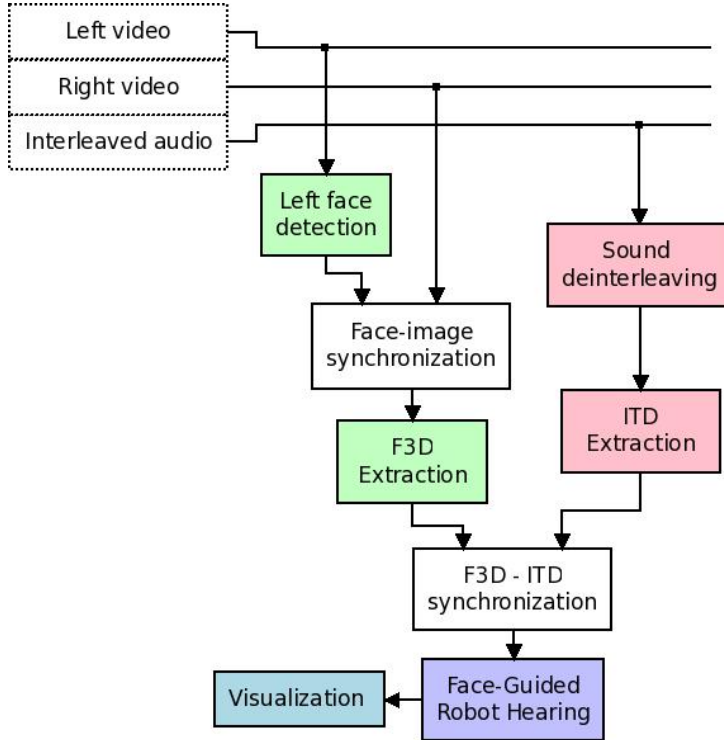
Left video

Right video

Interleaved audio

Left face detection

Sound deinterleaving

Face-image synchronization

F3D Extraction

ITD Extraction

F3D - ITD synchronization

Visualization

Face-Guided Robot Hearing